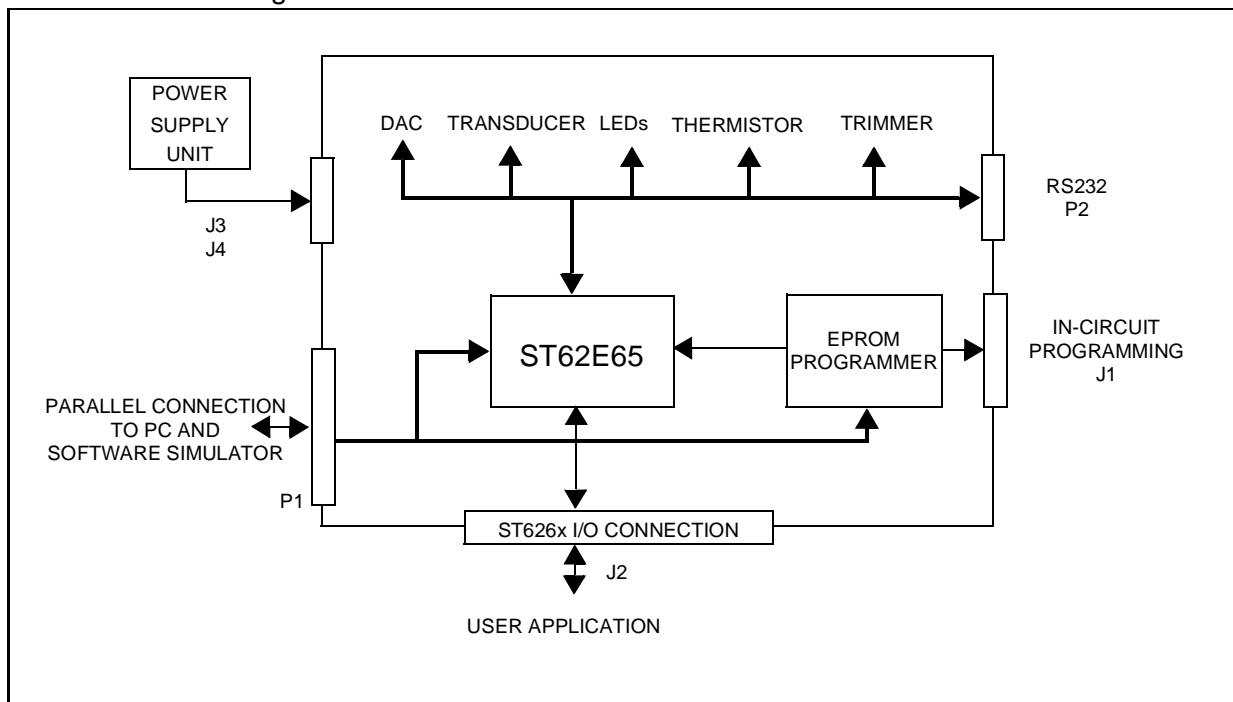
POWER SUPPLY UNIT

J3
J4

DAC TRANSDUCER LEDs THERMISTOR TRIMMER

RS232
P2

ST62E65

EPROM PROGRAMMER

IN-CIRCUIT PROGRAMMING
J1

PARALLEL CONNECTION TO PC AND SOFTWARE SIMULATOR

P1

ST626x I/O CONNECTION

J2

USER APPLICATION